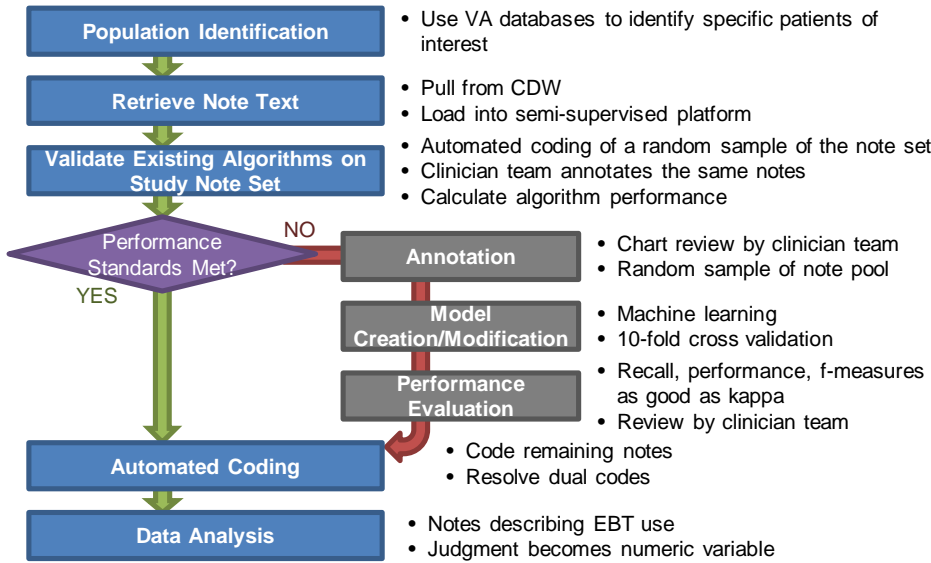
Population Identification

• Use VA databases to identify specific patients of interest

Retrieve Note Text

• Pull from CDW
• Load into semi-supervised platform

Validate Existing Algorithms on Study Note Set

• Automated coding of a random sample of the note set
• Clinician team annotates the same notes
• Calculate algorithm performance

Performance Standards Met?

NO

YES

Annotation

• Chart review by clinician team
• Random sample of note pool

Model Creation/Modification

• Machine learning
• 10-fold cross validation

Performance Evaluation

• Recall, performance, f-measures as good as kappa
• Review by clinician team

• Code remaining notes
• Resolve dual codes

Automated Coding

Data Analysis

• Notes describing EBT use
• Judgment becomes numeric variable